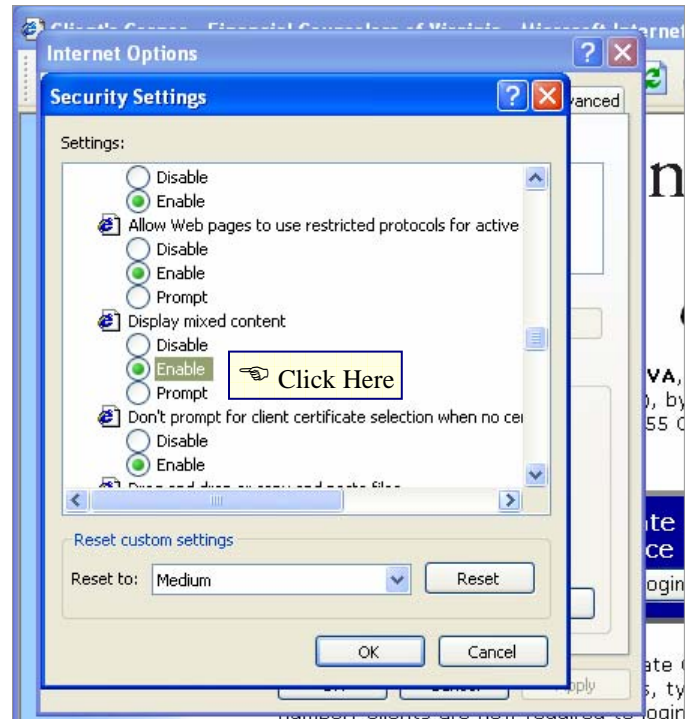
Client's Corner - Financial Counselors of Virginia - Microsoft Internet

Internet Options

Security Settings

vanced

Settings:

Disable

Enable

Allow Web pages to use restricted protocols for active

Disable

Enable

Prompt

Display mixed content

Disable

Enable

☜ Click Here

Prompt

Don't prompt for client certificate selection when no cer

Disable

Enable

Reset custom settings

Reset to: Medium

Reset

OK

Cancel

pply

VA,

), by

55 C

ate

ce

ogin

ate

s, ty

n

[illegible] are now required to login